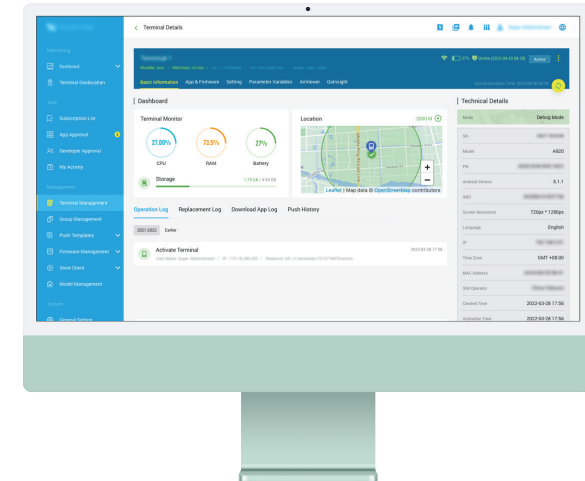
Terminal Details

Monitoring
Dashboard
Terminal Geolocation
Tool
Subscription List
App Approval
Developer Approval
My Activity
Management
Terminal Management
Group Management
Push Templates
Firmware Management
Store Client
Model Management
System
General Setting

Active

Basic Information App & Firmware Setting Parameter Variables AirViewer GoInsight

Dashboard

Terminal Monitor
27.00%
CPU
73.5%
RAM
27%
Battery
Storage

Location
+
−
Leaflet | Map data © OpenStreetMap contributors

Operation Log Replacement Log Download App Log Push History

2021-2022 Earlier

Activate Terminal

Technical Details
Mode Debug Mode
SN
Model A920
PN
Android Version 9.1.1
IMEI
Screen Resolution 720px * 1280px
Language English
IP
Time Zone GMT +08:00
MAC Address
SIM Operator
Created Time 2022-03-28 17:56
Activation Time 2022-03-28 17:56